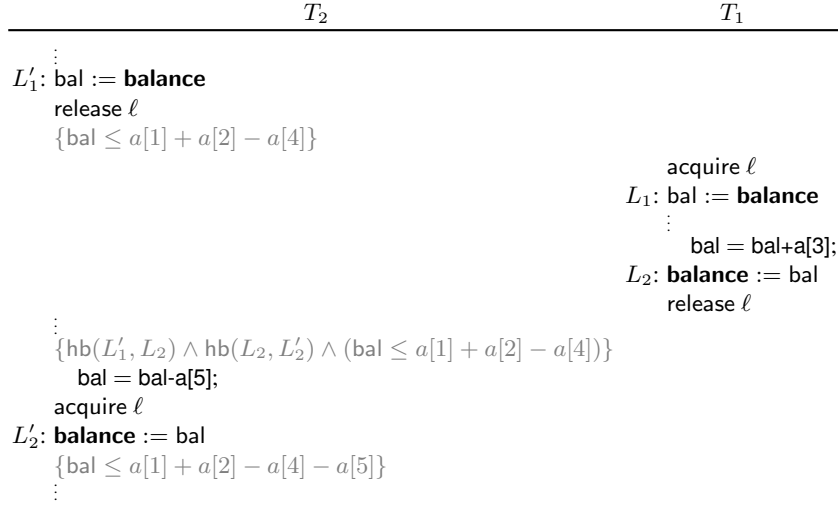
| $T_2$ | $T_1$ |
|---|---|
| $\vdots$ | |
| $L_1'$: bal := **balance** | |
| release $\ell$ | |
| $\{\text{bal} \leq a[1] + a[2] - a[4]\}$ | |
| | acquire $\ell$ |
| | $L_1$: bal := **balance** |
| | $\vdots$ |
| | bal = bal+a[3]; |
| | $L_2$: **balance** := bal |
| | release $\ell$ |
| $\vdots$ | |
| $\{\text{hb}(L_1', L_2) \wedge \text{hb}(L_2, L_2') \wedge (\text{bal} \leq a[1] + a[2] - a[4])\}$ | |
| bal = bal-a[5]; | |
| acquire $\ell$ | |
| $L_2'$: **balance** := bal | |
| $\{\text{bal} \leq a[1] + a[2] - a[4] - a[5]\}$ | |
| $\vdots$ | |